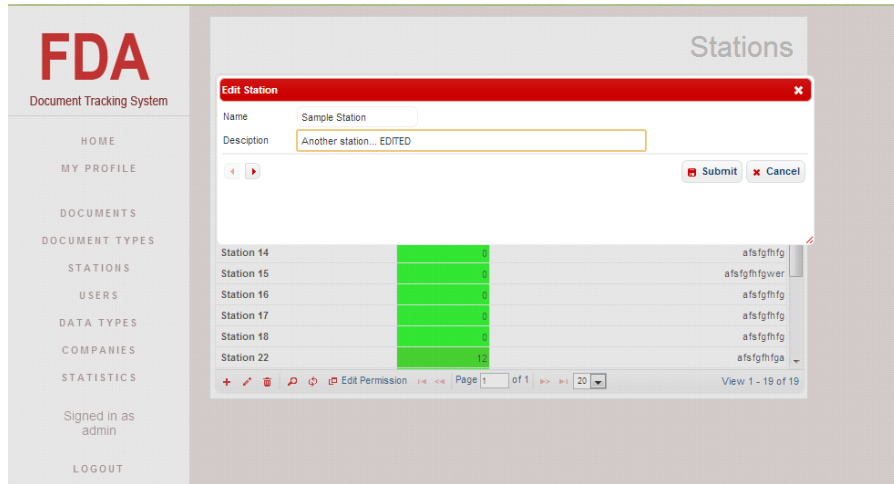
FDA
Document Tracking System

HOME
MY PROFILE

DOCUMENTS
DOCUMENT TYPES
STATIONS
USERS
DATA TYPES
COMPANIES
STATISTICS

Signed in as admin

LOGOUT

Stations

Edit Station

Name Sample Station
Desciption Another station... EDITED

Submit Cancel

| | | |
|---|---|---|
| Station 14 | 0 | afsfgfhfg |
| Station 15 | 0 | afsfgfhfgwer |
| Station 16 | 0 | afsfgfhfg |
| Station 17 | 0 | afsfgfhfg |
| Station 18 | 0 | afsfgfhfg |
| Station 22 | 12 | afsfgfhfga |

Edit Permission Page 1 of 1 20 View 1 - 19 of 19